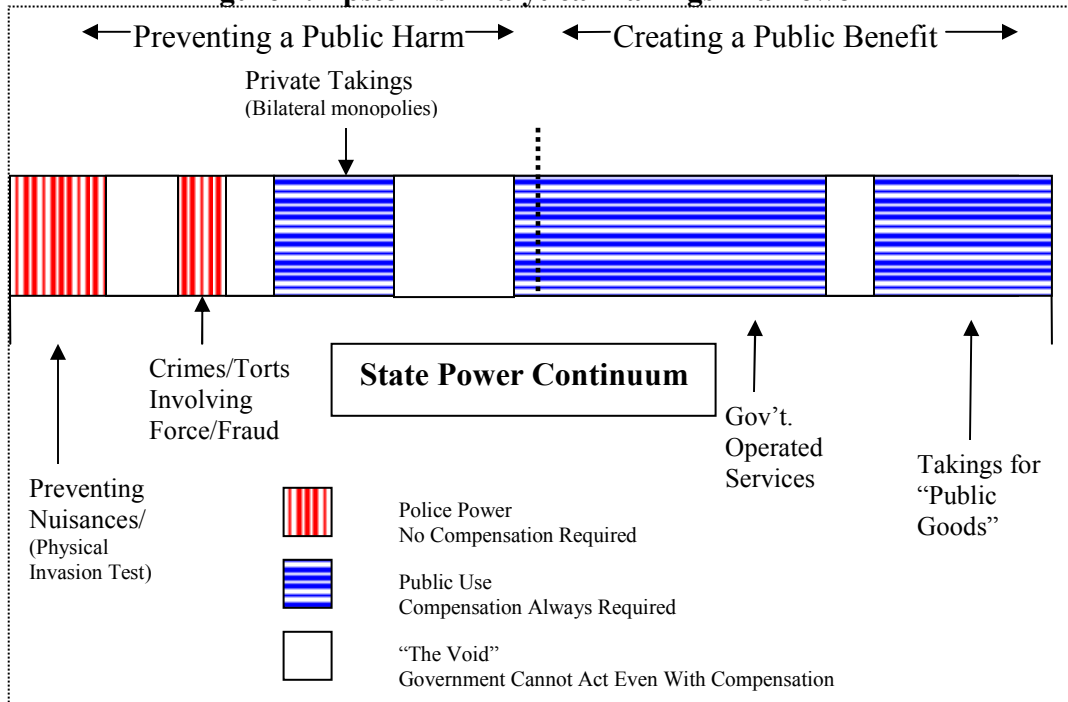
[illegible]

Preventing a Public Harm

Creating a Public Benefit

Private Takings
(Bilateral monopolies)

State Power Continuum

Crimes/Torts Involving Force/Fraud

Gov't. Operated Services

Takings for "Public Goods"

Preventing Nuisances/
(Physical Invasion Test)

Police Power
No Compensation Required

Public Use
Compensation Always Required

"The Void"
Government Cannot Act Even With Compensation